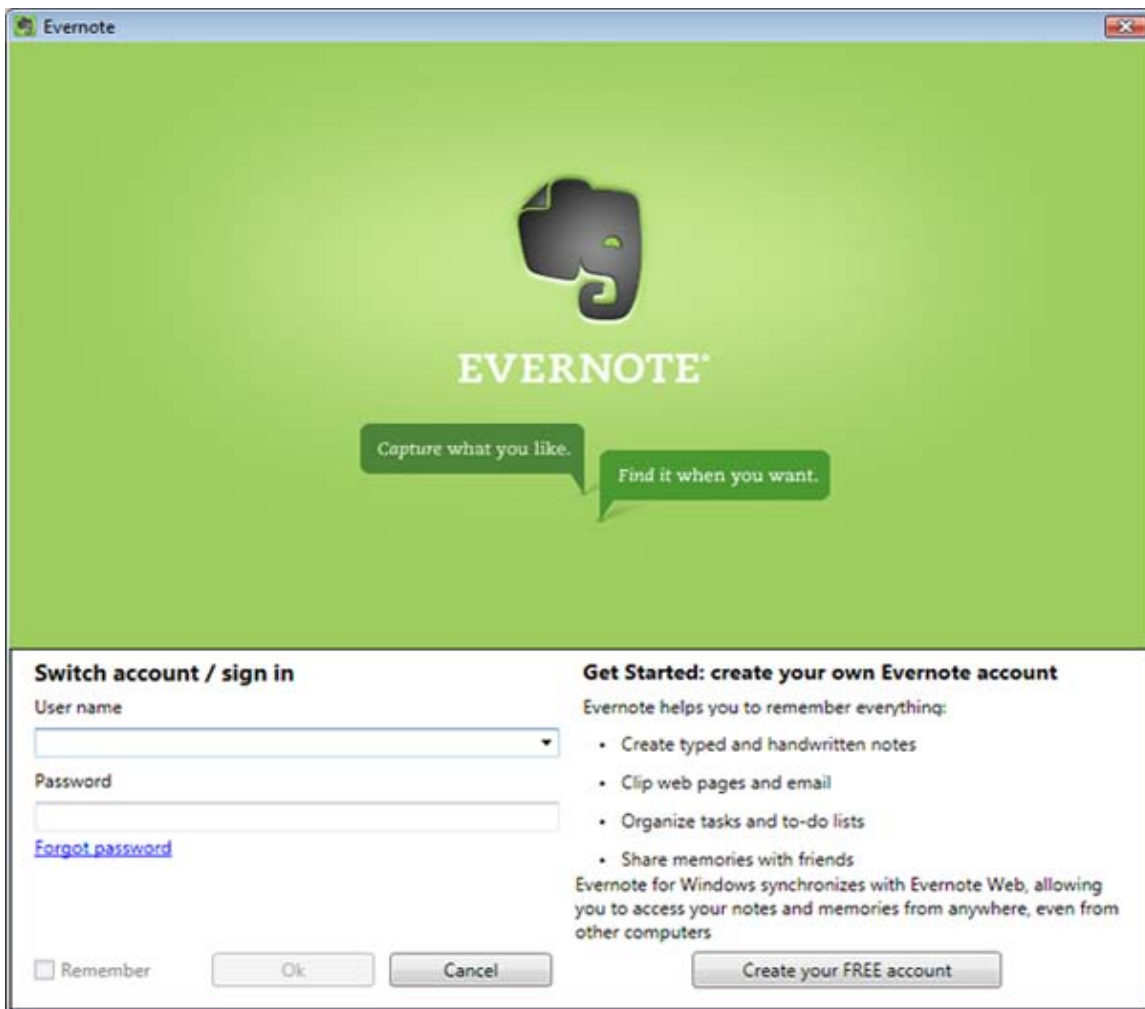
Evernote

EVERNOTE

Capture what you like.

Find it when you want.

Switch account / sign in

User name

Password

Forgot password

Remember

Ok

Cancel

Get Started: create your own Evernote account

Evernote helps you to remember everything:

- Create typed and handwritten notes
- Clip web pages and email
- Organize tasks and to-do lists
- Share memories with friends

Evernote for Windows synchronizes with Evernote Web, allowing you to access your notes and memories from anywhere, even from other computers

Create your FREE account